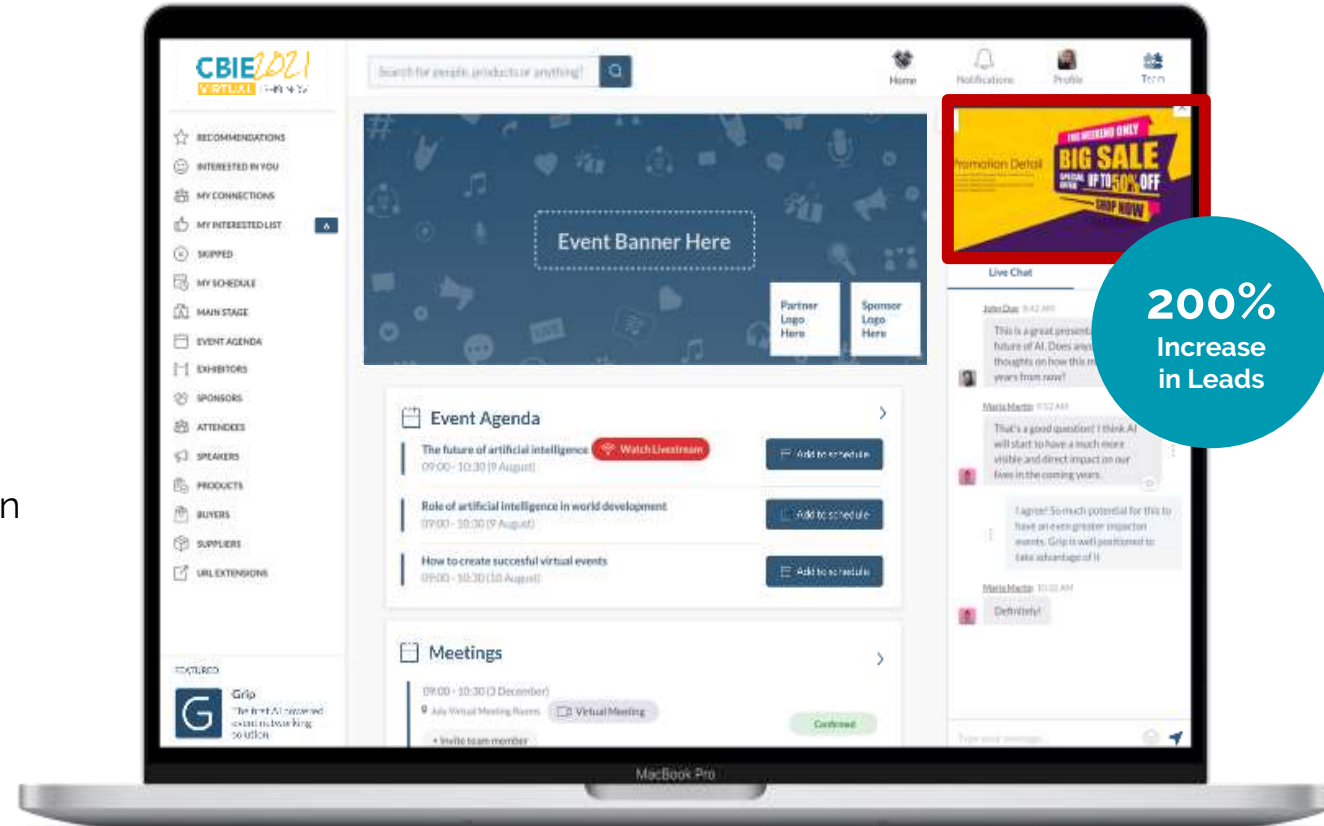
n

CBIE 2021 VIRTUAL

Search for people, products or anything!

Home Notifications Profile Team

RECOMMENDATIONS
INTERESTED IN YOU
MY CONNECTIONS
MY INTERESTED LIST
SKIPPED
MY SCHEDULE
MAIN STAGE
EVENT AGENDA
EXHIBITORS
SPONSORS
ATTENDEES
SPEAKERS
PRODUCTS
BUYERS
SUPPLIERS
URL EXTENSIONS

FEATURED
Grip
The first AI powered event networking solution

Event Banner Here

Partner Logo Here

Sponsor Logo Here

Event Agenda

The future of artificial intelligence
Watch Livestream
09:00 - 10:30 (9 August)
Add to schedule

Role of artificial intelligence in world development
09:00 - 10:30 (9 August)
Add to schedule

How to create succesful virtual events
09:00 - 10:30 (10 August)
Add to schedule

Meetings

09:00 - 10:30 (3 December)
July Virtual Meeting Rooms
Virtual Meeting
Confirmed
+ Invite team member

Promotion Detail
THIS WEEKEND ONLY
BIG SALE
SPECIAL OFFER UP TO 50% OFF
SHOP NOW

Live Chat

John Doe 9:42 AM
This is a great presentation future of AI. Does anyo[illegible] thoughts on how this m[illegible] years from now?

Maria Martin 9:52 AM
That's a good question! I think AI will start to have a much more visible and direct impact on our lives in the coming years.

I agree! So much potential for this to have an even greater impact on events. Grip is well positioned to take advantage of it

Maria Martin 10:11 AM
Definitely!

Type your message...

200%
Increase
in Leads

MacBook Pro